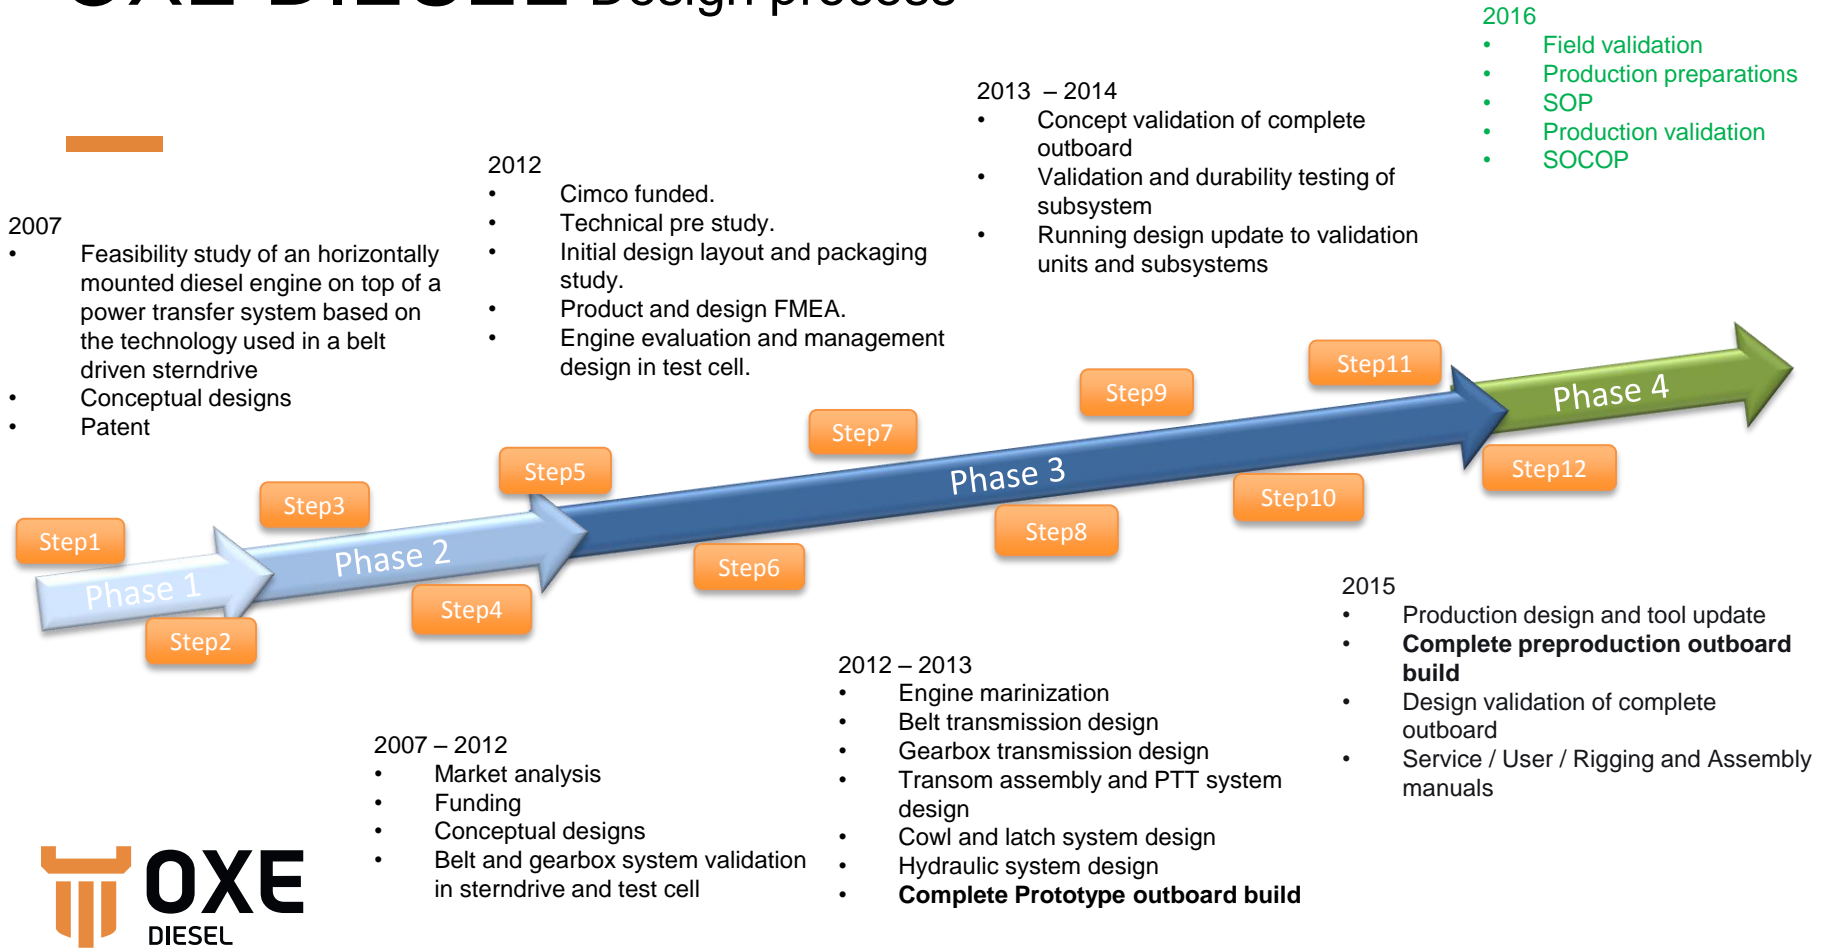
OXE DIESEL Design process

2016
• Field validation
• Production preparations
• SOP
• Production validation
• SOCOP

2013 – 2014
• Concept validation of complete outboard
• Validation and durability testing of subsystem
• Running design update to validation units and subsystems

2012
• Cimco funded.
• Technical pre study.
• Initial design layout and packaging study.
• Product and design FMEA.
• Engine evaluation and management design in test cell.

2007
• Feasibility study of an horizontally mounted diesel engine on top of a power transfer system based on the technology used in a belt driven sterndrive
• Conceptual designs
• Patent

Step1 Step2 Step3 Step4 Step5 Step6 Step7 Step8 Step9 Step10 Step11 Step12

Phase 1 Phase 2 Phase 3 Phase 4

2015
• Production design and tool update
• **Complete preproduction outboard build**
• Design validation of complete outboard
• Service / User / Rigging and Assembly manuals

2012 – 2013
• Engine marinization
• Belt transmission design
• Gearbox transmission design
• Transom assembly and PTT system design
• Cowl and latch system design
• Hydraulic system design
• **Complete Prototype outboard build**

2007 – 2012
• Market analysis
• Funding
• Conceptual designs
• Belt and gearbox system validation in sterndrive and test cell

OXE
DIESEL